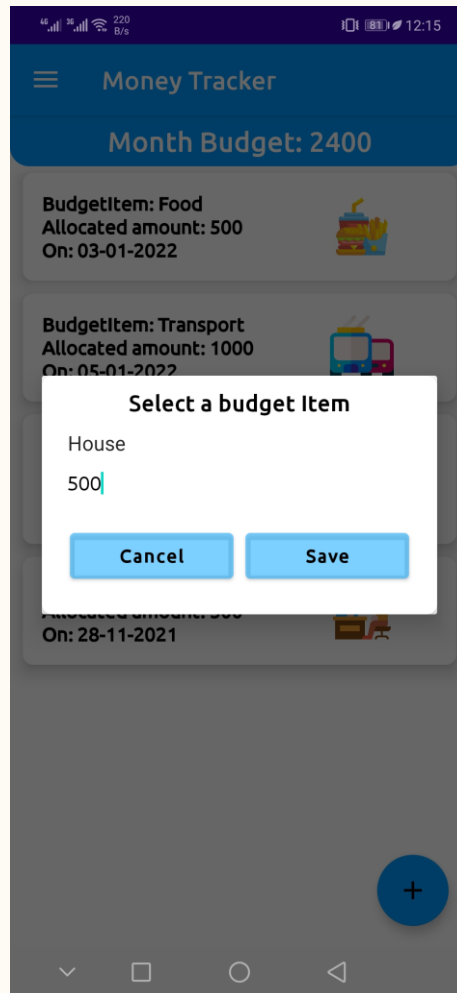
220 B/s 81 12:15

Money Tracker

Month Budget: 2400

BudgetItem: Food
Allocated amount: 500
On: 03-01-2022

BudgetItem: Transport
Allocated amount: 1000
On: 05-01-2022

Select a budget Item

House

500

Cancel

Save

Allocated amount: 500
On: 28-11-2021

+